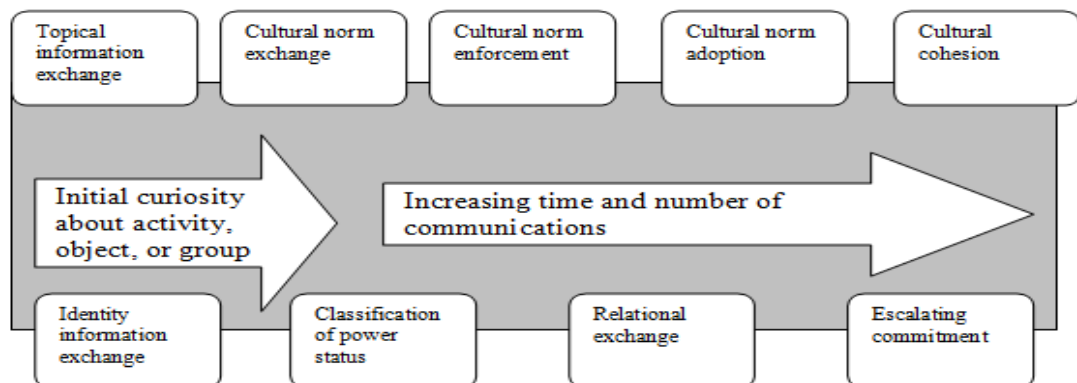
Topical information exchange

Cultural norm exchange

Cultural norm enforcement

Cultural norm adoption

Cultural cohesion

Initial curiosity about activity, object, or group

Increasing time and number of communications

Identity information exchange

Classification of power status

Relational exchange

Escalating commitment